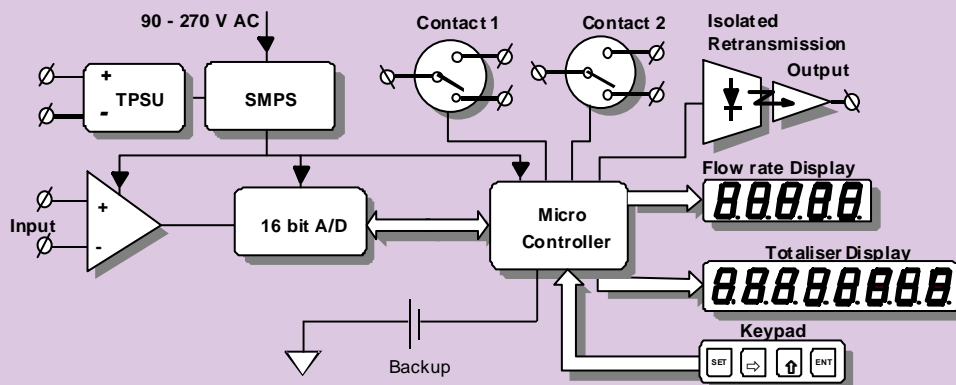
90 - 270 V AC

Contact 1

Contact 2

Isolated Retransmission Output

+

TPSU

-

SMPS

Flow rate Display

88888

+

Input

-

16 bit A/D

Micro Controller

Totaliser Display

88888888

Keypad

Backup

SET

ENT